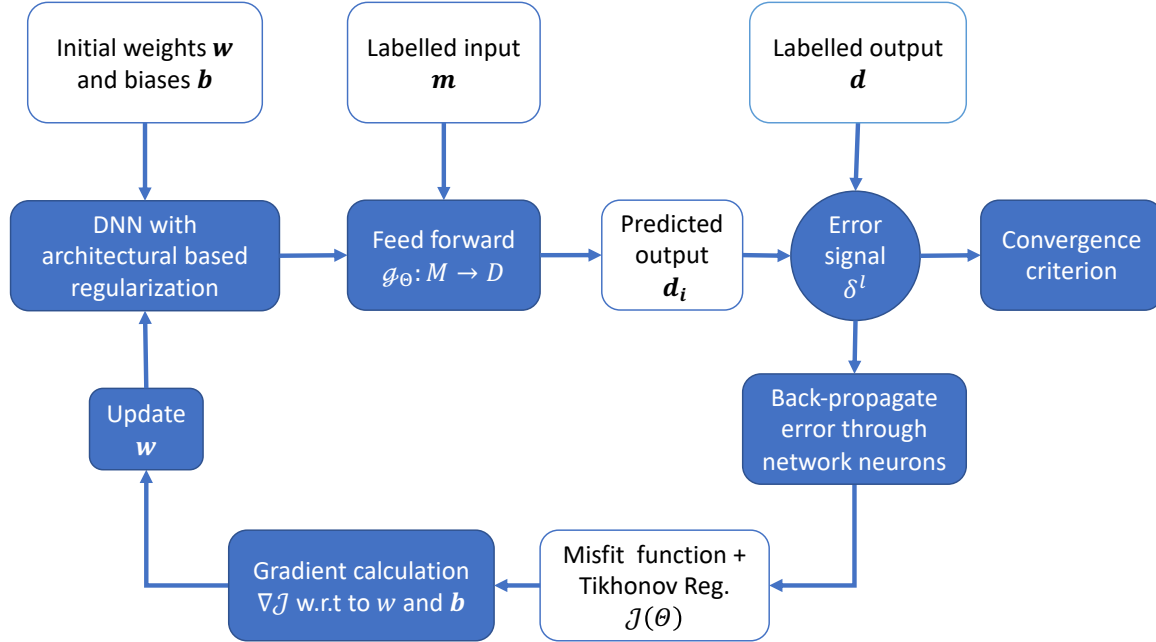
Initial weights $\boldsymbol{w}$ and biases $\boldsymbol{b}$

Labelled input $\boldsymbol{m}$

Labelled output $\boldsymbol{d}$

DNN with architectural based regularization

Feed forward $\mathcal{g}_{\Theta}: M \rightarrow D$

Predicted output $\boldsymbol{d_i}$

Error signal $\delta^l$

Convergence criterion

Update $\boldsymbol{w}$

Back-propagate error through network neurons

Gradient calculation $\nabla \mathcal{J}$ w.r.t to $w$ and $\boldsymbol{b}$

Misfit function + Tikhonov Reg. $\mathcal{J}(\Theta)$